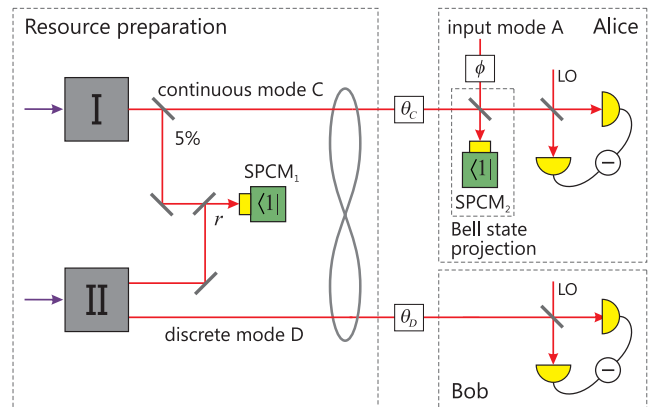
Resource preparation

I

continuous mode C

5%

SPCM$_1$

$\langle 1|$

$r$

II

discrete mode D

$\theta_C$

$\theta_D$

input mode A

Alice

$\phi$

LO

$\langle 1|$

SPCM$_2$

$-$

Bell state projection

LO

$-$

Bob